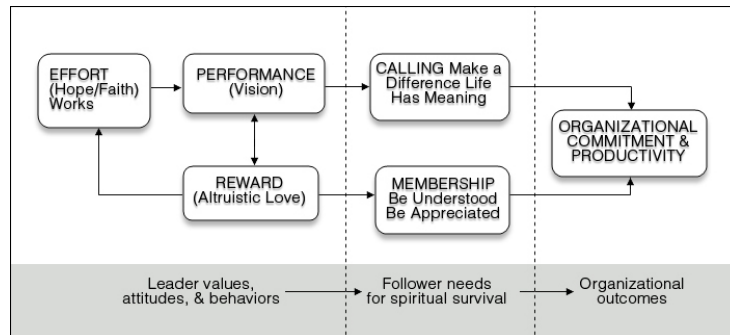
EFFORT (Hope/Faith) Works

PERFORMANCE (Vision)

REWARD (Altruistic Love)

CALLING Make a Difference Life Has Meaning

MEMBERSHIP Be Understood Be Appreciated

ORGANIZATIONAL COMMITMENT & PRODUCTIVITY

Leader values, attitudes, & behaviors

Follower needs for spiritual survival

Organizational outcomes